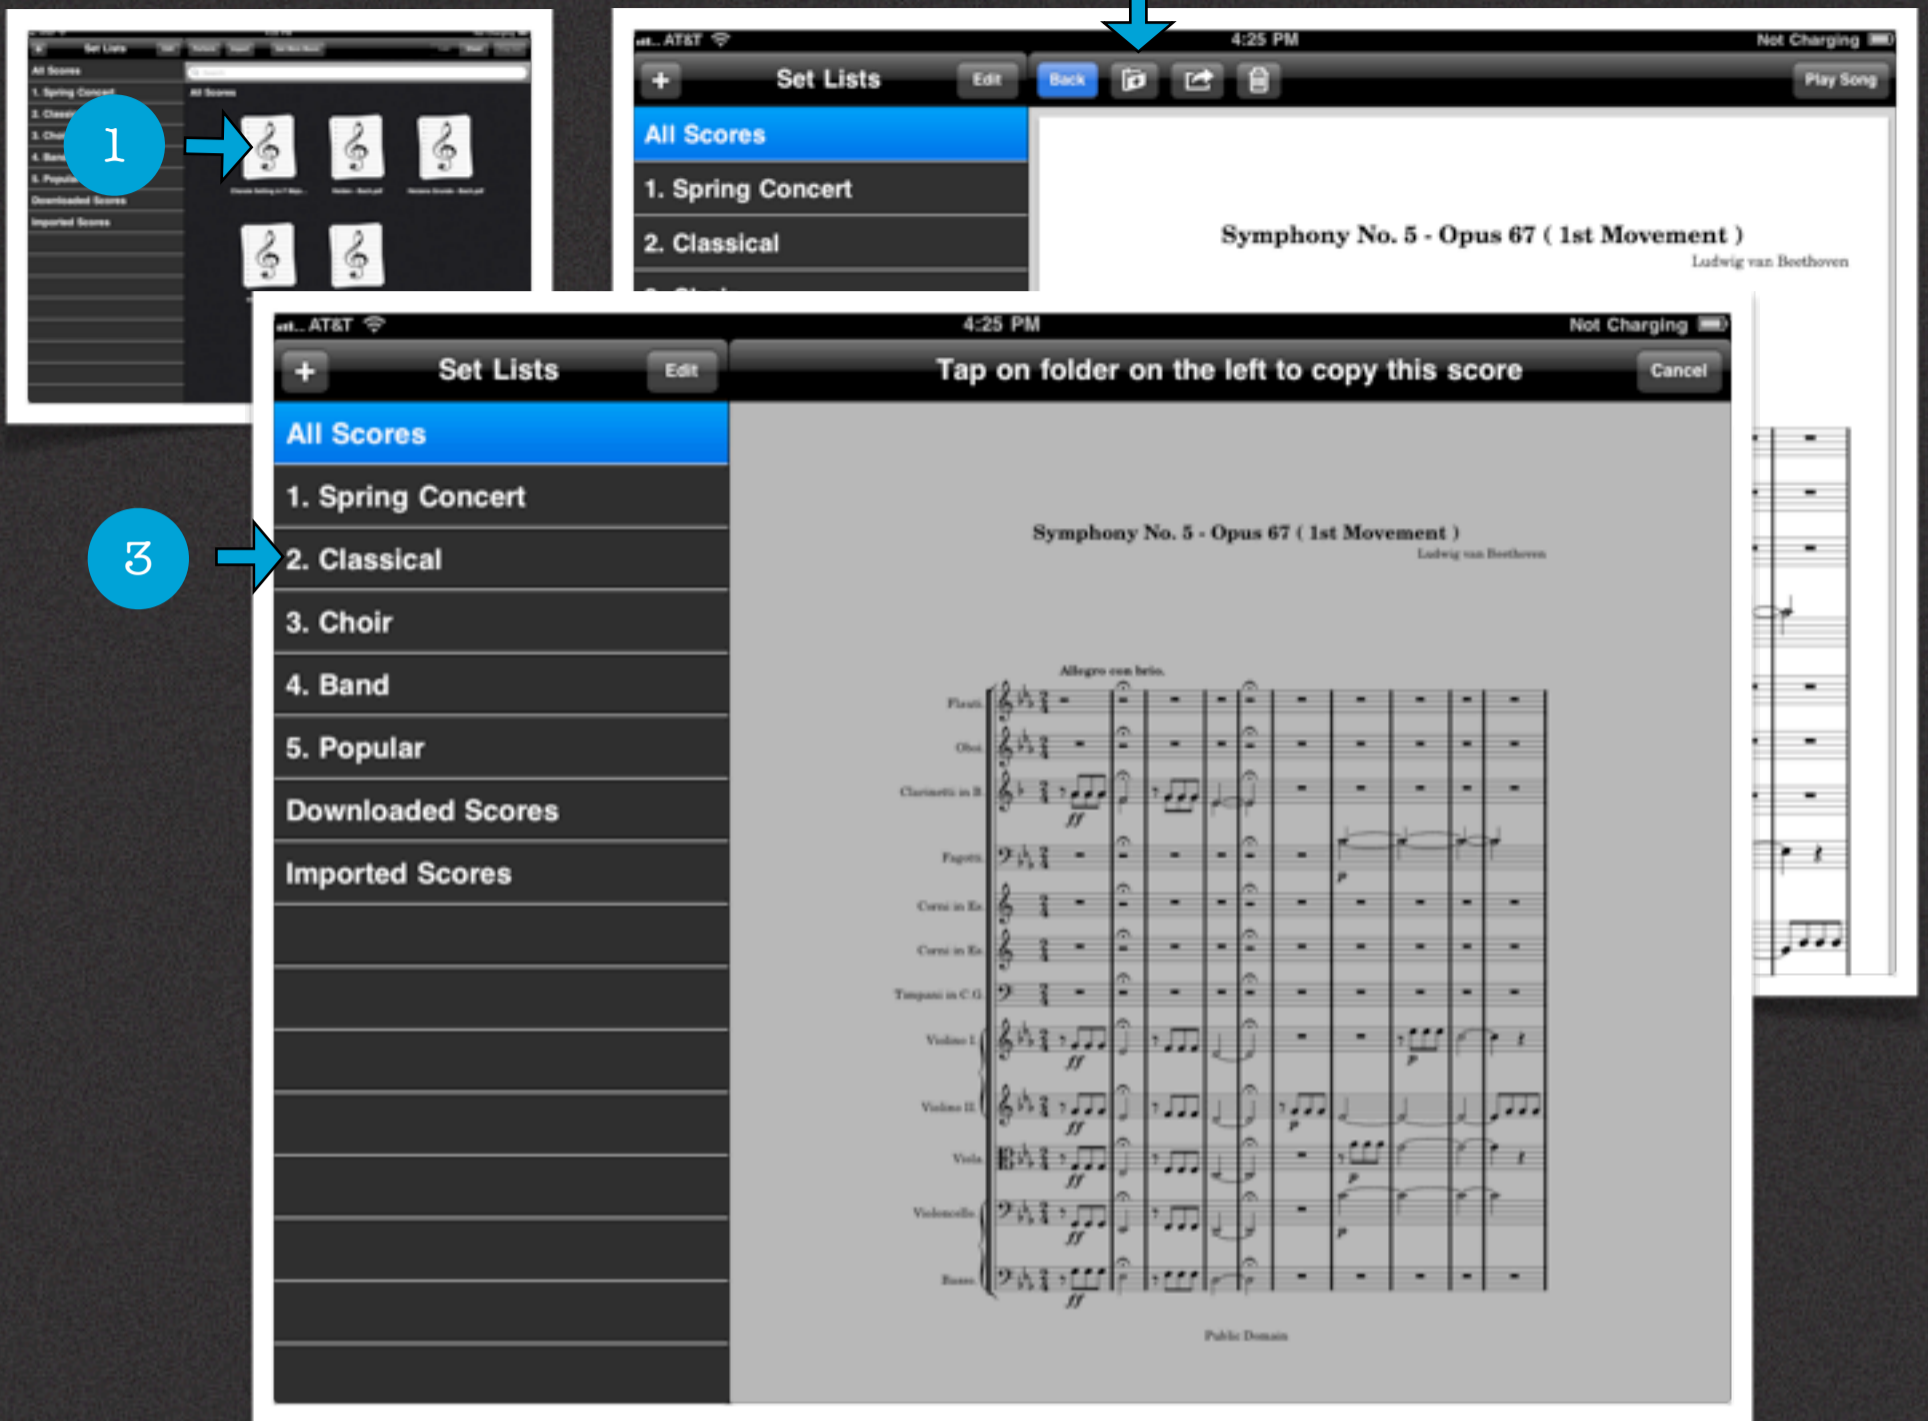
Set Lists
All Scores
1. Spring Concert
2. Classi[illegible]
3. Cho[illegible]
4. Ban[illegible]
5. Popula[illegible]
Downloaded Scores
Imported Scores
All Scores

1

AT&T 4:25 PM Not Charging
+ Set Lists Edit Back Play Song
All Scores
1. Spring Concert
2. Classical
Symphony No. 5 - Opus 67 ( 1st Movement )
Ludwig van Beethoven

AT&T 4:25 PM Not Charging
+ Set Lists Edit
Tap on folder on the left to copy this score
Cancel
All Scores
1. Spring Concert
2. Classical
3. Choir
4. Band
5. Popular
Downloaded Scores
Imported Scores

3

Symphony No. 5 - Opus 67 ( 1st Movement )
Ludwig van Beethoven
Allegro con brio.
Flauti.
Oboi.
Clarinetti in B.
Fagotti.
Corni in Es.
Corni in Es.
Timpani in C G.
Violino I.
Violino II.
Viola.
Violoncello.
Basso.
$ff$
$p$
Public Domain